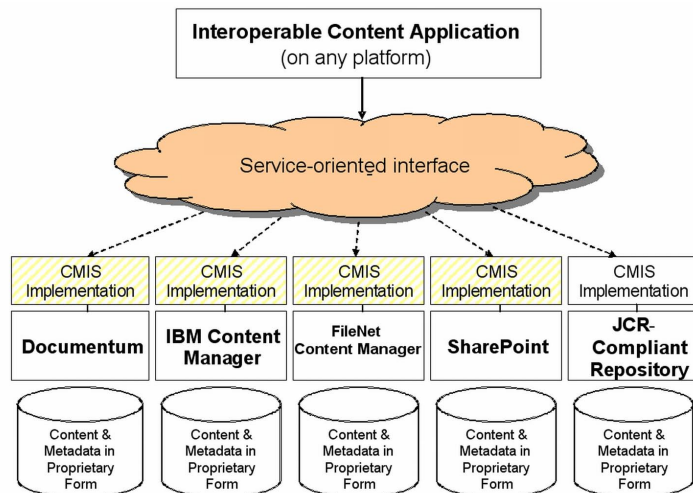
Interoperable Content Application
(on any platform)

Service-oriented interface

CMIS Implementation

CMIS Implementation

CMIS Implementation

CMIS Implementation

CMIS Implementation

Documentum

IBM Content Manager

FileNet Content Manager

SharePoint

JCR-Compliant Repository

Content & Metadata in Proprietary Form

Content & Metadata in Proprietary Form

Content & Metadata in Proprietary Form

Content & Metadata in Proprietary Form

Content & Metadata in Proprietary Form